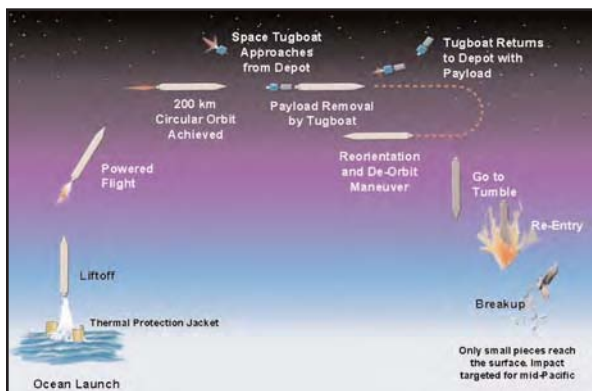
Space Tugboat Approaches from Depot

Tugboat Returns to Depot with Payload

200 km Circular Orbit Achieved

Payload Removal by Tugboat

Powered Flight

Reorientation and De-Orbit Maneuver

Go to Tumble

Re-Entry

Liftoff

Thermal Protection Jacket

Breakup

Only small pieces reach the surface. Impact targeted for mid-Pacific

Ocean Launch